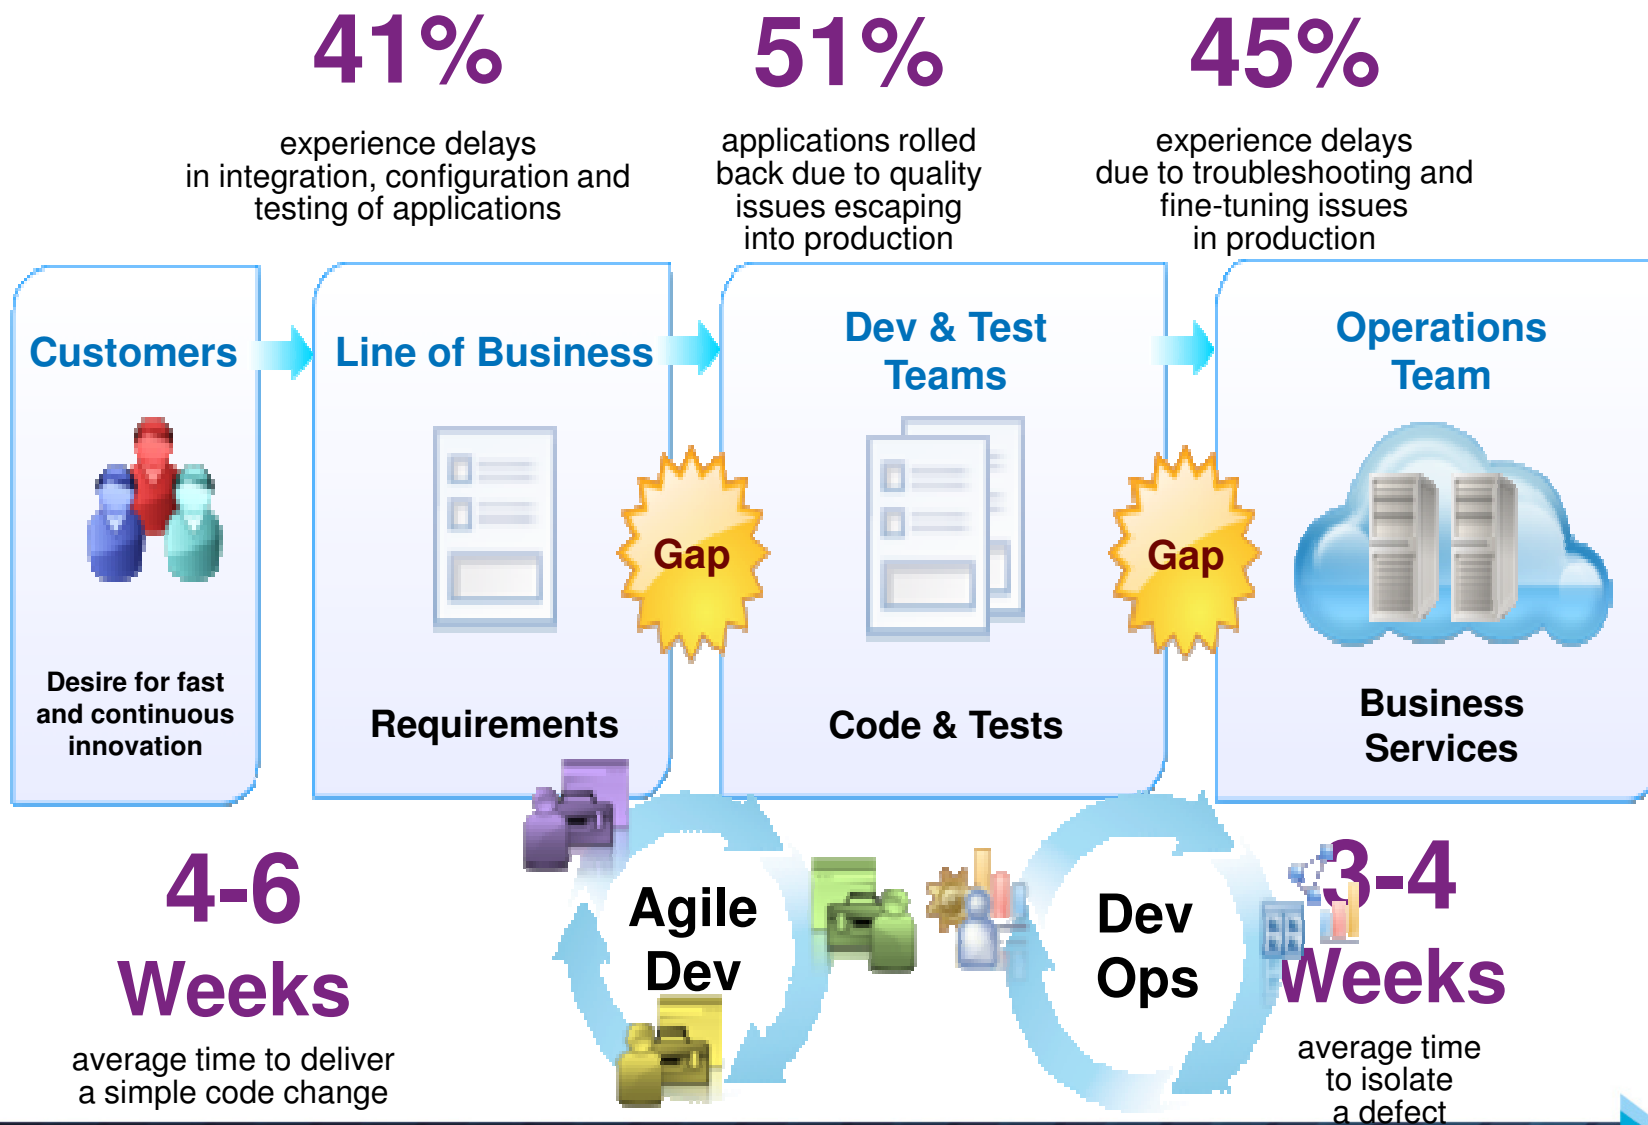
41%

experience delays in integration, configuration and testing of applications

51%

applications rolled back due to quality issues escaping into production

45%

experience delays due to troubleshooting and fine-tuning issues in production

Customers

Desire for fast and continuous innovation

Line of Business

Requirements

Gap

Dev & Test Teams

Code & Tests

Gap

Operations Team

Business Services

4-6 Weeks

average time to deliver a simple code change

Agile Dev

Dev Ops

3-4 Weeks

average time to isolate a defect